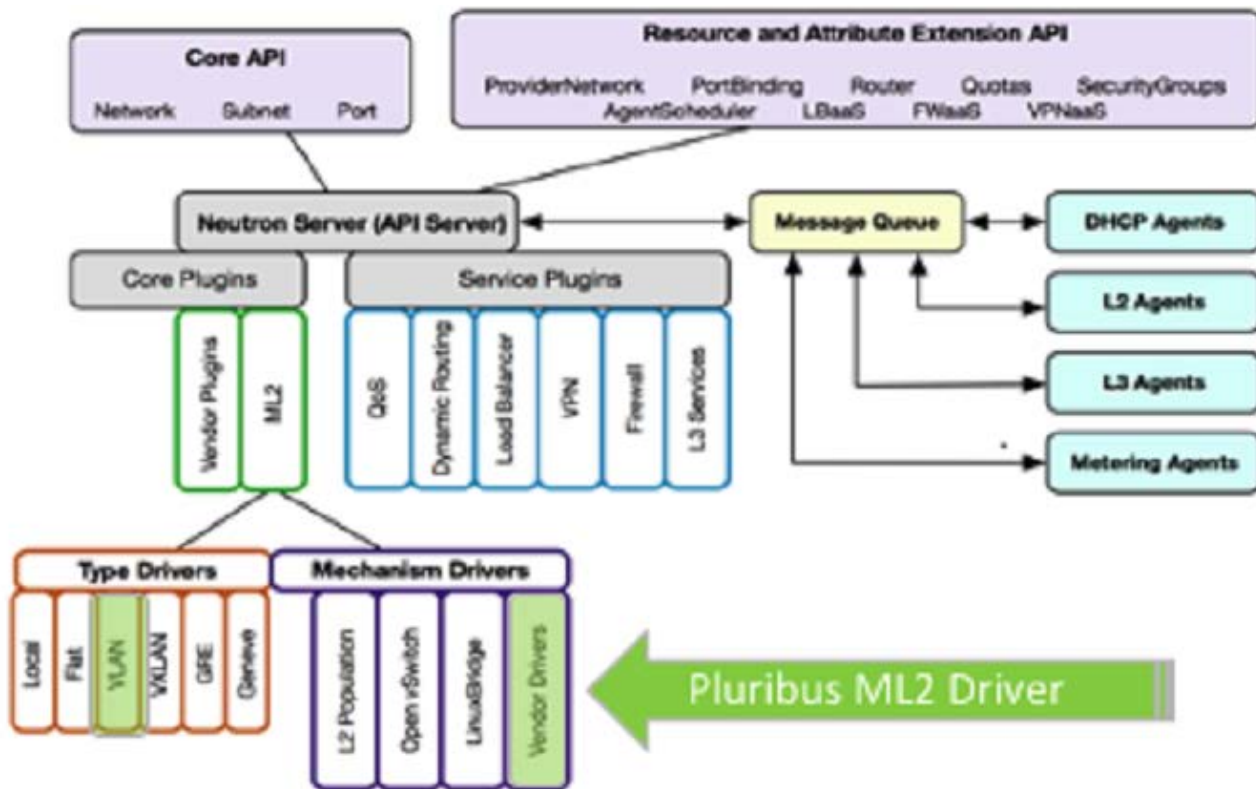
Core API
Network Subnet Port

Resource and Attribute Extension API
ProviderNetwork PortBinding Router Quotas SecurityGroups AgentScheduler LBaaS FWaaS VPNaaS

Neutron Server (API Server)

Message Queue

DHCP Agents

L2 Agents

L3 Agents

Metering Agents

Core Plugins

Vendor Plugins
ML2

Service Plugins

QoS
Dynamic Routing
Load Balancer
VPN
Firewall
L3 Services

Type Drivers

Local
Flat
VLAN
VXLAN
GRE
Geneve

Mechanism Drivers

L2 Population
Open vSwitch
LinuxBridge
Vendor Drivers

Pluribus ML2 Driver